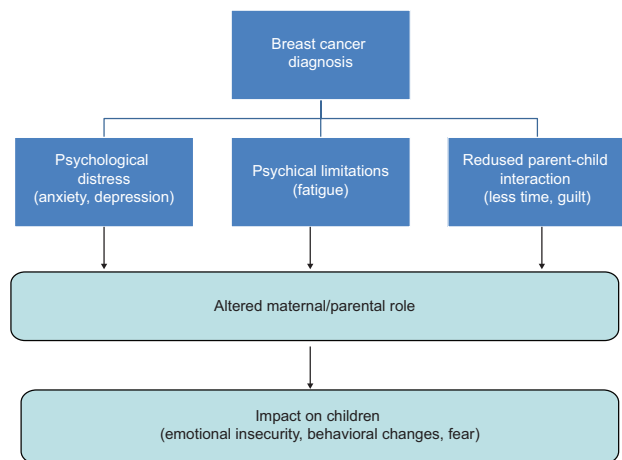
Breast cancer diagnosis

Psychological distress (anxiety, depression)

Psychical limitations (fatigue)

Redused parent-child interaction (less time, guilt)

Altered maternal/parental role

Impact on children (emotional insecurity, behavioral changes, fear)